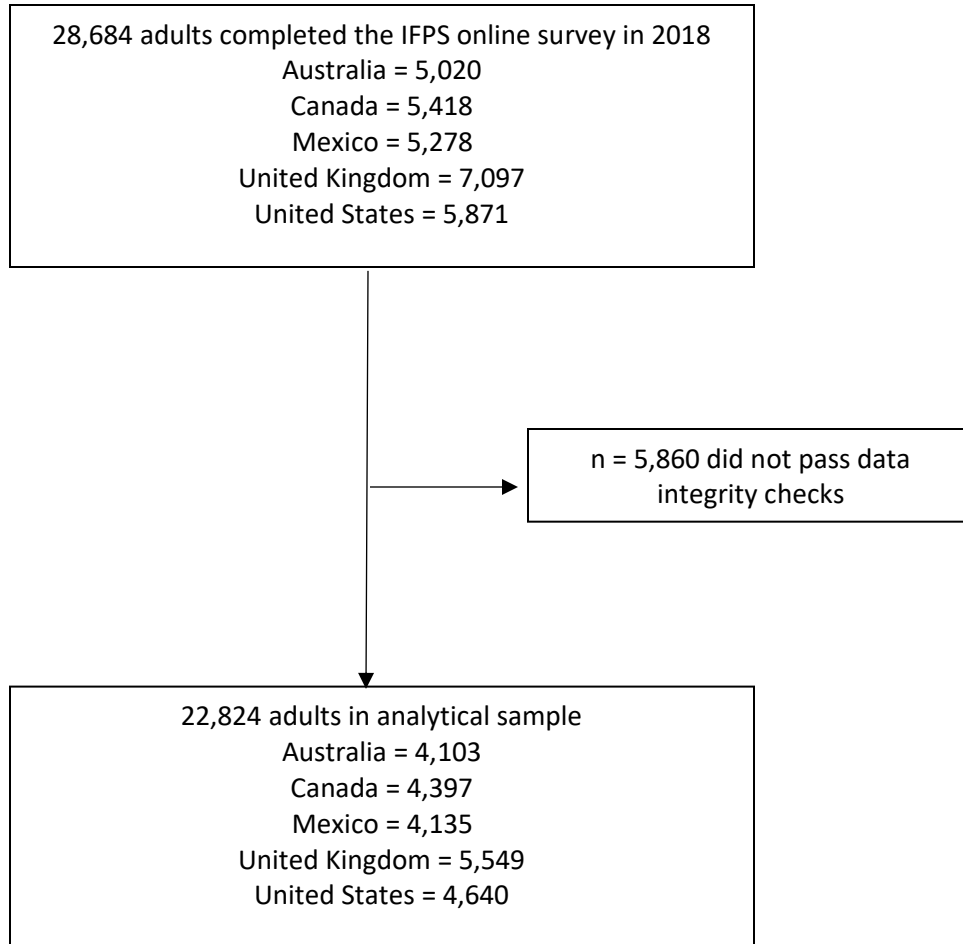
28,684 adults completed the IFPS online survey in 2018
Australia = 5,020
Canada = 5,418
Mexico = 5,278
United Kingdom = 7,097
United States = 5,871

n = 5,860 did not pass data integrity checks

22,824 adults in analytical sample
Australia = 4,103
Canada = 4,397
Mexico = 4,135
United Kingdom = 5,549
United States = 4,640